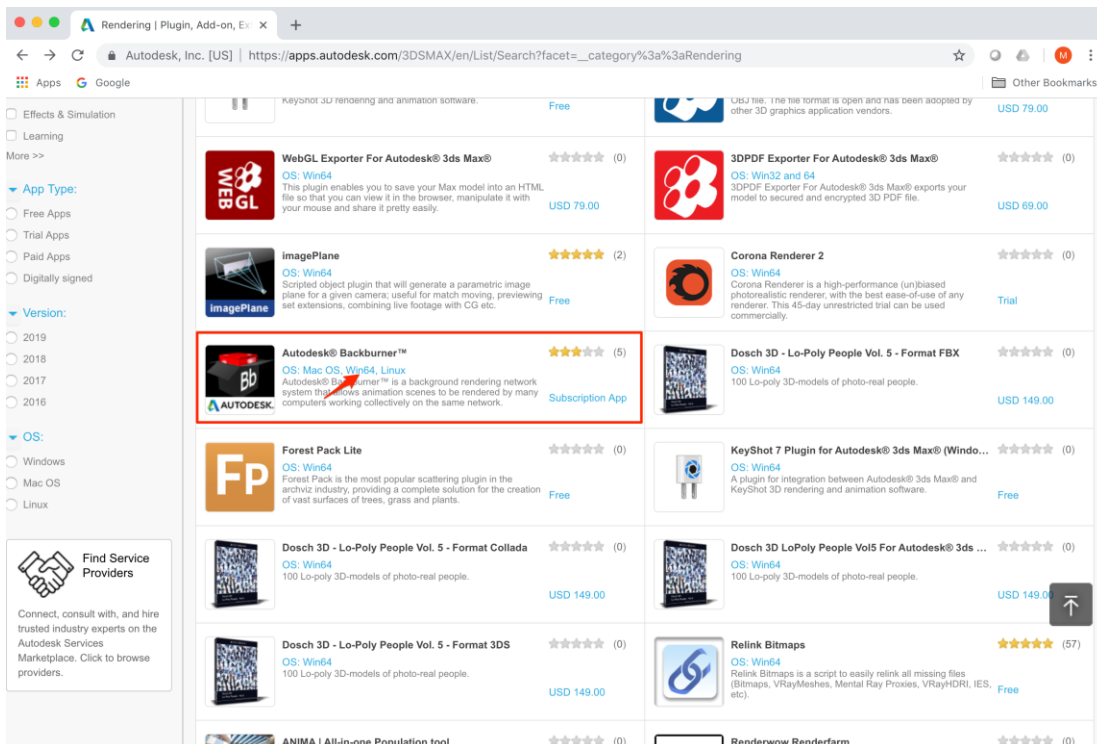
Rendering | Plugin, Add-on, Ex ×

Autodesk, Inc. [US] | https://apps.autodesk.com/3DSMAX/en/List/Search?facet=__category%3a%3aRendering

Apps Google

Other Bookmarks

Effects & Simulation
Learning
More >>

App Type:
Free Apps
Trial Apps
Paid Apps
Digitally signed

Version:
2019
2018
2017
2016

OS:
Windows
Mac OS
Linux

Find Service Providers

Connect, consult with, and hire trusted industry experts on the Autodesk Services Marketplace. Click to browse providers.

KeyShot 3D rendering and animation software.
Free

OBJ file. The file format is open and has been adopted by other 3D graphics application vendors.
USD 79.00

WebGL Exporter For Autodesk® 3ds Max®
(0)
OS: Win64
This plugin enables you to save your Max model into an HTML file so that you can view it in your browser, manipulate it with your mouse and share it pretty easily.
USD 79.00

3DPDF Exporter For Autodesk® 3ds Max®
(0)
OS: Win32 and 64
3DPDF Exporter For Autodesk® 3ds Max® exports your model to secured and encrypted 3D PDF file.
USD 69.00

imagePlane
(2)
OS: Win64
Scripted object plugin that will generate a parametric image plane for a given camera; useful for match moving, previewing set extensions, combining live footage with CG etc.
Free

Corona Renderer 2
(0)
OS: Win64
Corona Renderer is a high-performance (un)biased photorealistic renderer, with the best ease-of-use of any renderer. This 45-day unrestricted trial can be used commercially.
Trial

Autodesk® Backburner™
(5)
OS: Mac OS, Win64, Linux
Autodesk® Backburner™ is a background rendering network system that allows animation scenes to be rendered by many computers working collectively on the same network.
Subscription App

Dosch 3D - Lo-Poly People Vol. 5 - Format FBX
(0)
OS: Win64
100 Lo-poly 3D-models of photo-real people.
USD 149.00

Forest Pack Lite
(0)
OS: Win64
Forest Pack is the most popular scattering plugin in the archviz industry, providing a complete solution for the creation of vast surfaces of trees, grass and plants.
Free

KeyShot 7 Plugin for Autodesk® 3ds Max® (Windo...
(0)
OS: Win64
A plugin for integration between Autodesk® 3ds Max® and KeyShot 3D rendering and animation software.
Free

Dosch 3D - Lo-Poly People Vol. 5 - Format Collada
(0)
OS: Win64
100 Lo-poly 3D-models of photo-real people.
USD 149.00

Dosch 3D LoPoly People Vol5 For Autodesk® 3ds ...
(0)
OS: Win64
100 Lo-poly 3D-models of photo-real people.
USD 149.0

Dosch 3D - Lo-Poly People Vol. 5 - Format 3DS
(0)
OS: Win64
100 Lo-poly 3D-models of photo-real people.
USD 149.00

Relink Bitmaps
(57)
OS: Win64
Relink Bitmaps is a script to easily relink all missing files (Bitmaps, VRayMeshes, Mental Ray Proxies, VRayHDRI, IES, etc).
Free

ANIMA | All-in-one Population tool
(0)

Renderwow Renderfarm
(0)